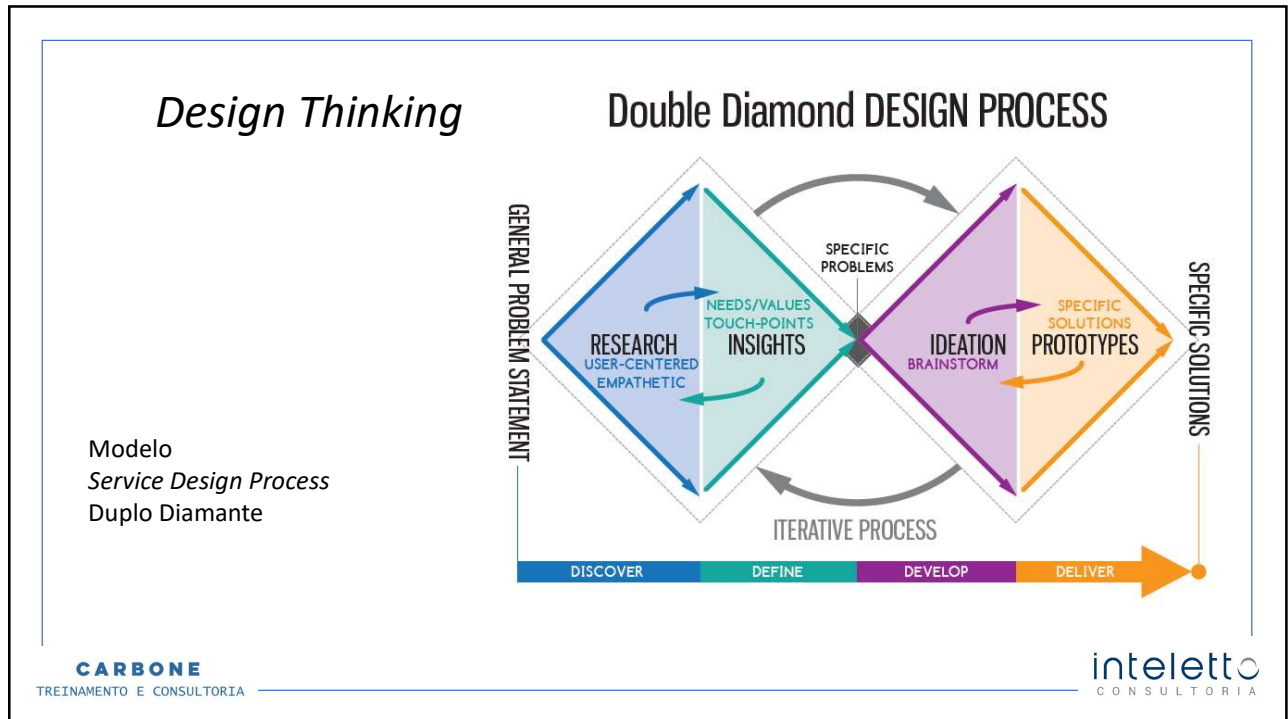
Design Thinking

Double Diamond DESIGN PROCESS

GENERAL PROBLEM STATEMENT

RESEARCH
USER-CENTERED
EMPATHETIC

NEEDS/VALUES
TOUCH-POINTS
INSIGHTS

SPECIFIC PROBLEMS

IDEATION
BRAINSTORM

SPECIFIC SOLUTIONS
PROTOTYPES

SPECIFIC SOLUTIONS

ITERATIVE PROCESS

| DISCOVER | DEFINE | DEVELOP | DELIVER |
|---|---|---|---|

Modelo
Service Design Process
Duplo Diamante

CARBONE
TREINAMENTO E CONSULTORIA

intelетto
CONSULTORIA